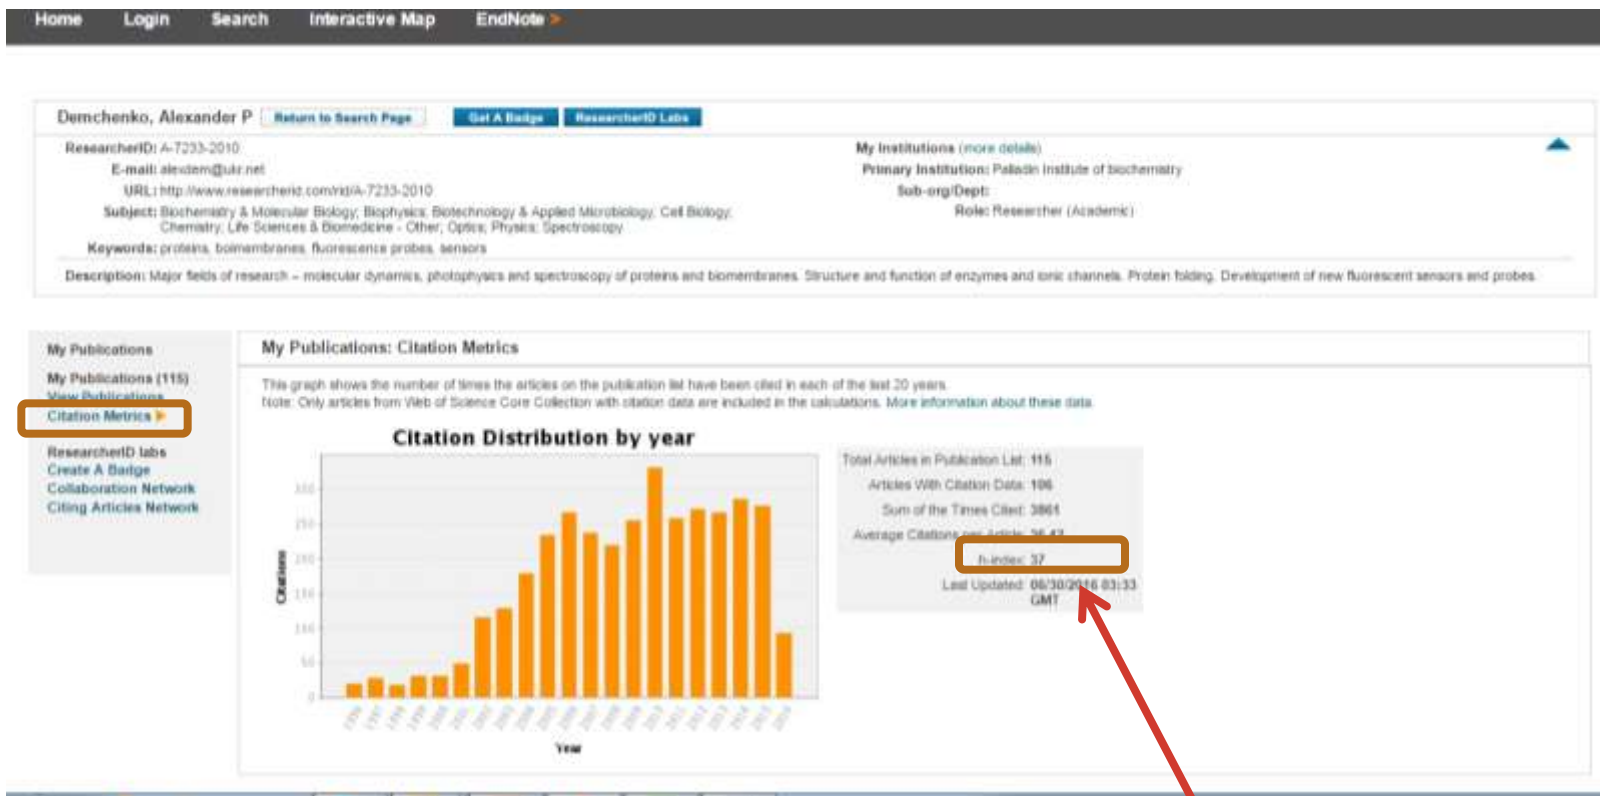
Home Login Search Interactive Map EndNote

Demchenko, Alexander P Return to Search Page Get A Badge ResearcherID Labs

ResearcherID: A-7233-2010
E-mail: alexdem@ukr.net
URL: http://www.researcherid.com/rid/A-7233-2010
Subject: Biochemistry & Molecular Biology; Biophysics; Biotechnology & Applied Microbiology; Cell Biology; Chemistry; Life Sciences & Biomedicine - Other; Optics; Physics; Spectroscopy
Keywords: proteins, biomembranes, fluorescence probes, sensors

My Institutions (more details)
Primary Institution: Palladin Institute of biochemistry
Sub-org/Dept:
Role: Researcher (Academic)

Description: Major fields of research – molecular dynamics, photophysics and spectroscopy of proteins and biomembranes. Structure and function of enzymes and ionic channels. Protein folding. Development of new fluorescent sensors and probes.

My Publications
My Publications (115)
View Publications
Citation Metrics
ResearcherID labs
Create A Badge
Collaboration Network
Citing Articles Network

My Publications: Citation Metrics

This graph shows the number of times the articles on the publication list have been cited in each of the last 20 years.
Note: Only articles from Web of Science Core Collection with citation data are included in the calculations. More information about these data

Citation Distribution by year

Citations
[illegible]
Year

Total Articles in Publication List: 115
Articles With Citation Data: 106
Sum of the Times Cited: 3861
Average Citations per Article: 36.42
h-index: 37
Last Updated: 06/30/2016 03:33 GMT